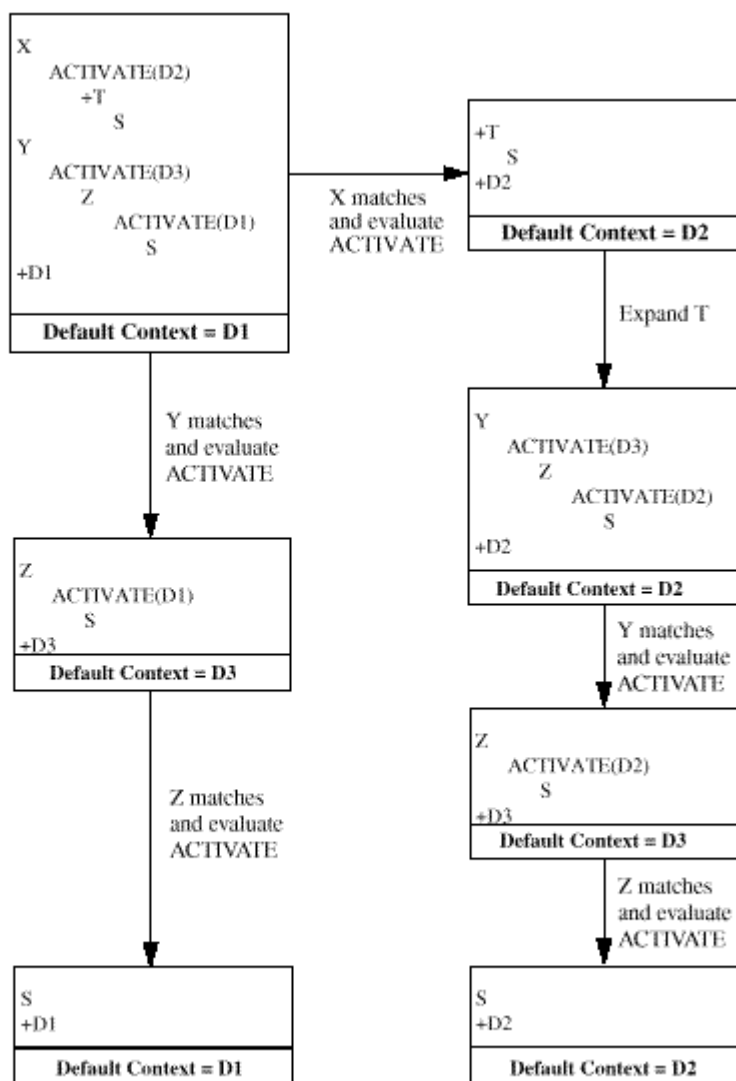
X
ACTIVATE(D2)
+T
S
Y
ACTIVATE(D3)
Z
ACTIVATE(D1)
S
+D1

Default Context = D1

X matches and evaluate ACTIVATE

+T
S
+D2

Default Context = D2

Expand T

Y
ACTIVATE(D3)
Z
ACTIVATE(D2)
S
+D2

Default Context = D2

Y matches and evaluate ACTIVATE

Z
ACTIVATE(D1)
S
+D3

Default Context = D3

Z matches and evaluate ACTIVATE

S
+D1

Default Context = D1

Y matches and evaluate ACTIVATE

Z
ACTIVATE(D2)
S
+D3

Default Context = D3

Z matches and evaluate ACTIVATE

S
+D2

Default Context = D2